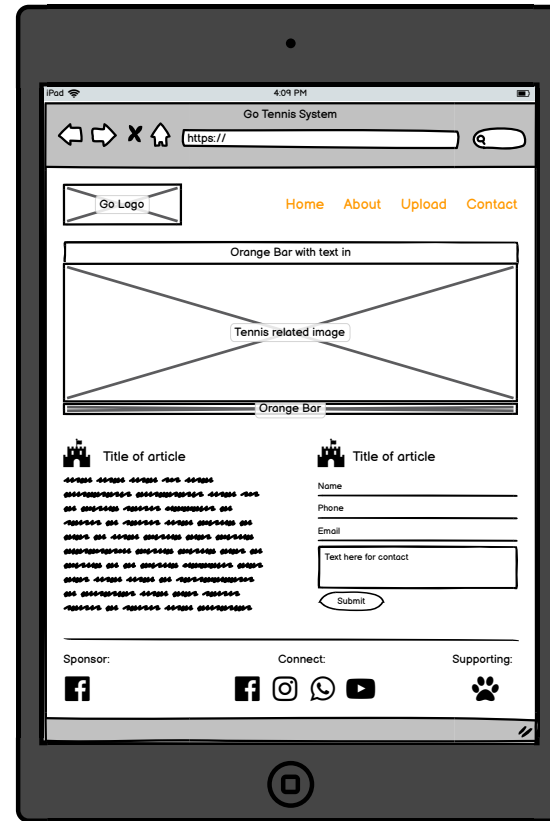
iPad

4:09 PM

Go Tennis System

https://

Go Logo

Home About Upload Contact

Orange Bar with text in

Tennis related image

Orange Bar

Title of article

Title of article

Name

Phone

Email

Text here for contact

Submit

Sponsor:

Connect:

Supporting: